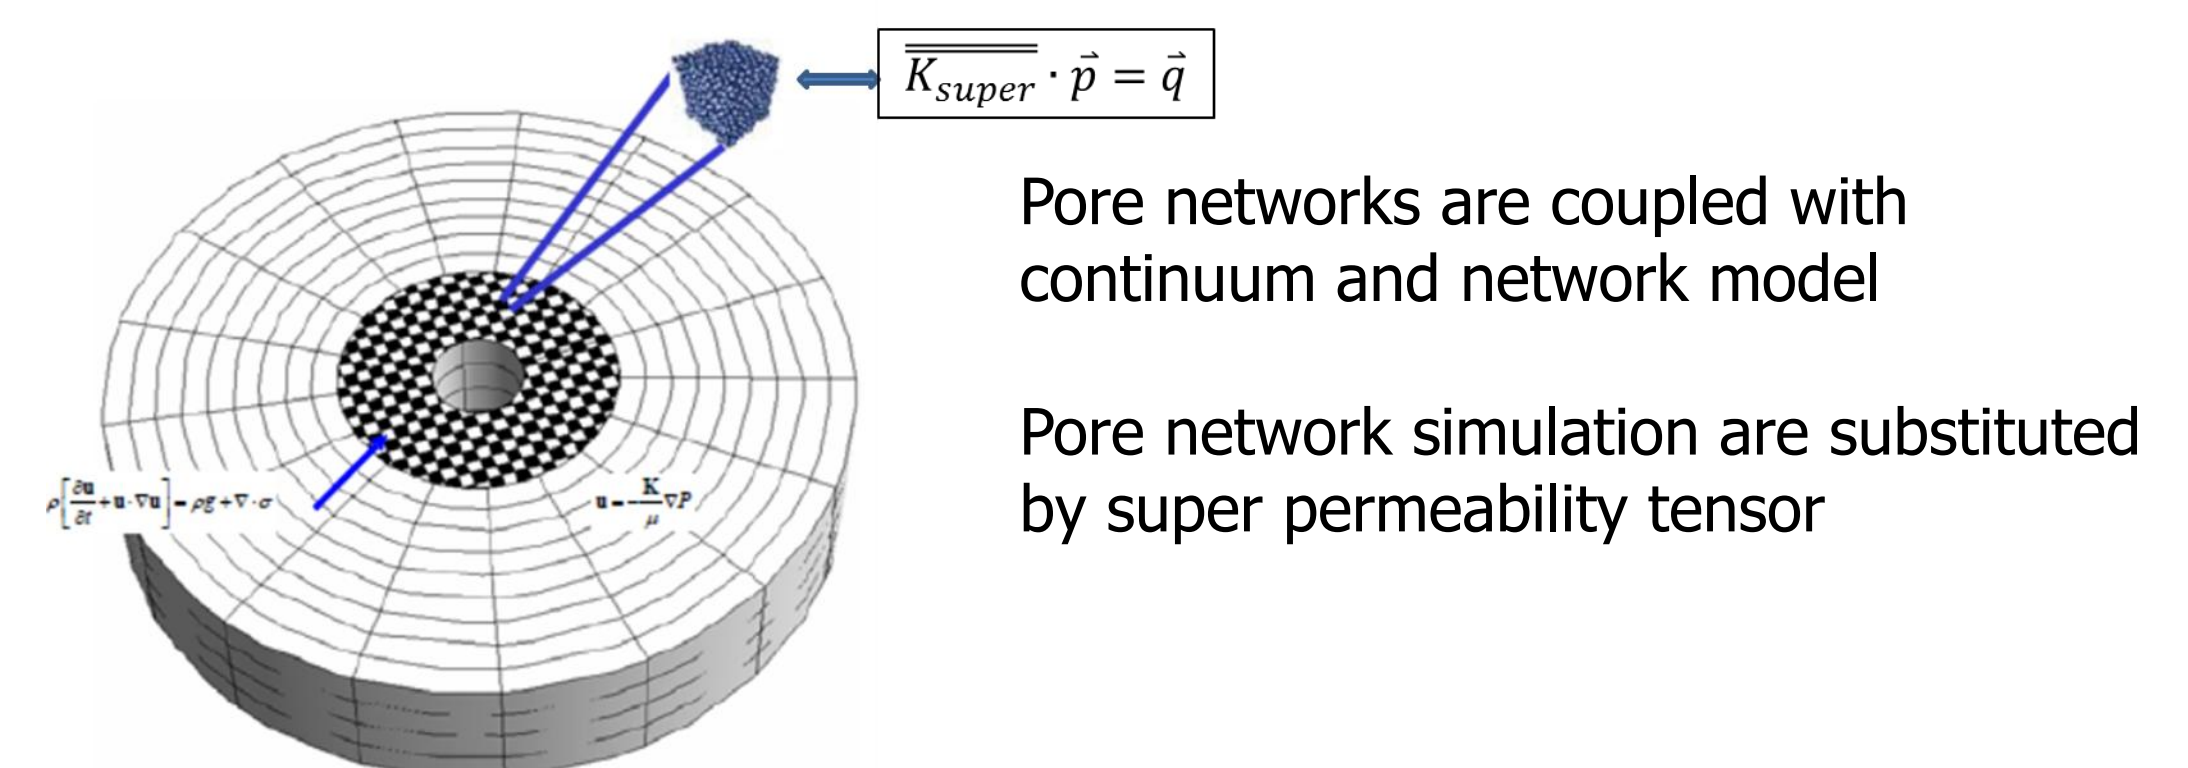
$\overline{\overline{K_{super}}} \cdot \vec{p} = \vec{q}$

$\rho\left[\frac{\partial \mathbf{u}}{\partial t}+\mathbf{u}\cdot\nabla\mathbf{u}\right]=\rho g+\nabla\cdot\sigma$

$\mathbf{u}=-\frac{\mathbf{K}}{\mu}\nabla P$

Pore networks are coupled with continuum and network model

Pore network simulation are substituted by super permeability tensor